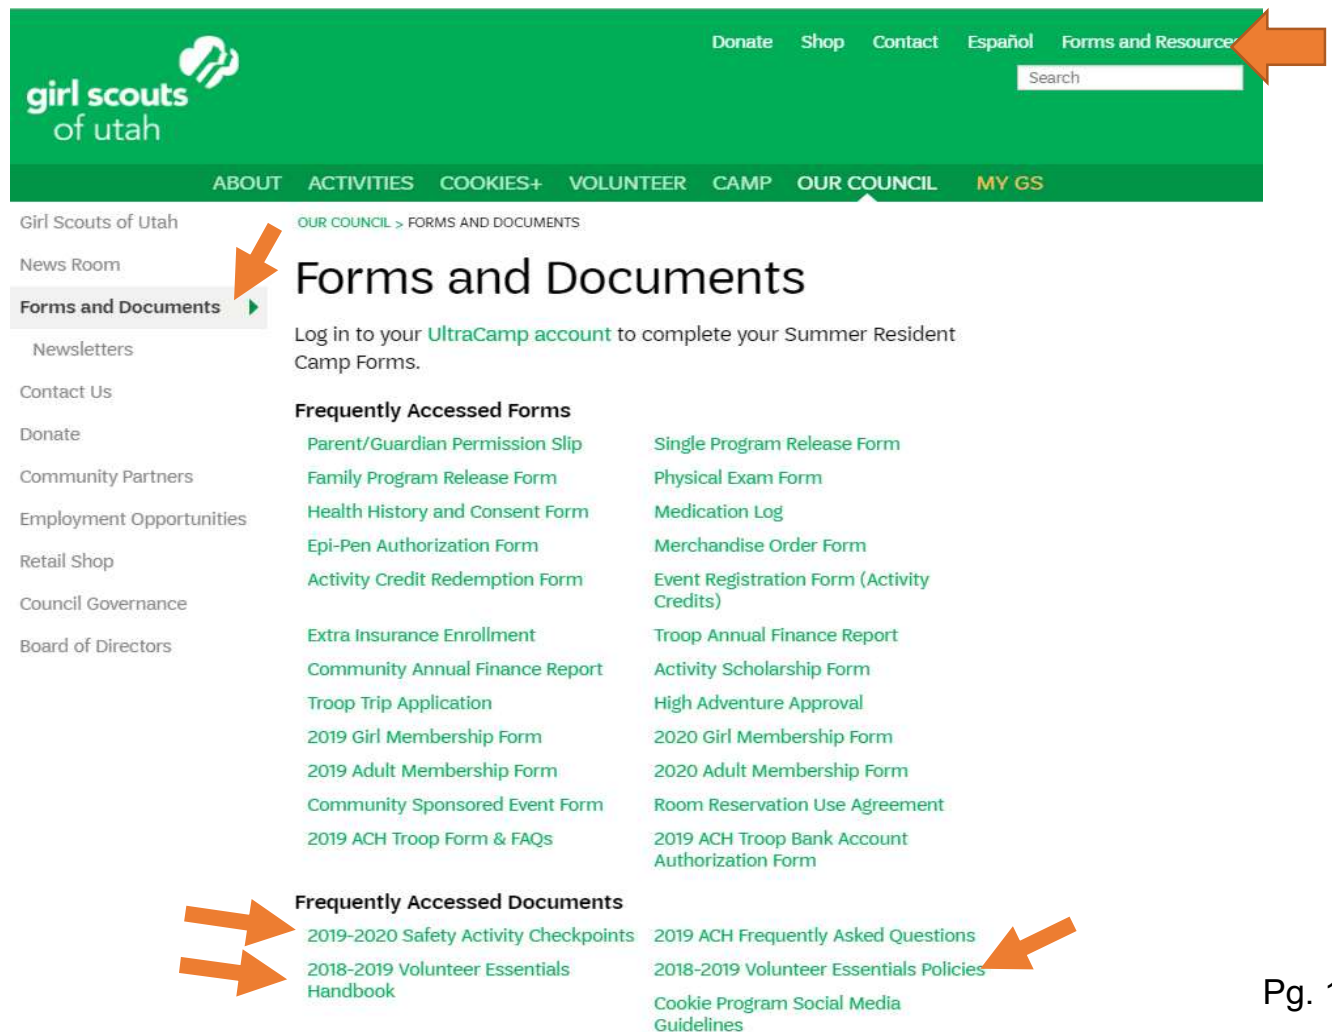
girl scouts of utah

Donate Shop Contact Español Forms and Resource

Search

ABOUT ACTIVITIES COOKIES+ VOLUNTEER CAMP OUR COUNCIL MY GS

Girl Scouts of Utah
News Room
Forms and Documents
Newsletters
Contact Us
Donate
Community Partners
Employment Opportunities
Retail Shop
Council Governance
Board of Directors

OUR COUNCIL > FORMS AND DOCUMENTS

Forms and Documents

Log in to your UltraCamp account to complete your Summer Resident Camp Forms.

Frequently Accessed Forms

Parent/Guardian Permission Slip
Family Program Release Form
Health History and Consent Form
Epi-Pen Authorization Form
Activity Credit Redemption Form
Extra Insurance Enrollment
Community Annual Finance Report
Troop Trip Application
2019 Girl Membership Form
2019 Adult Membership Form
Community Sponsored Event Form
2019 ACH Troop Form & FAQs

Single Program Release Form
Physical Exam Form
Medication Log
Merchandise Order Form
Event Registration Form (Activity Credits)
Troop Annual Finance Report
Activity Scholarship Form
High Adventure Approval
2020 Girl Membership Form
2020 Adult Membership Form
Room Reservation Use Agreement
2019 ACH Troop Bank Account Authorization Form

Frequently Accessed Documents

2019-2020 Safety Activity Checkpoints
2018-2019 Volunteer Essentials Handbook

2019 ACH Frequently Asked Questions
2018-2019 Volunteer Essentials Policies
Cookie Program Social Media Guidelines

Pg. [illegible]